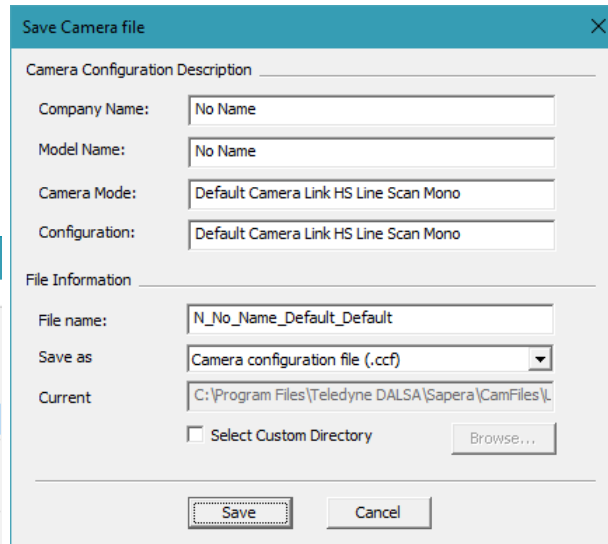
Save Camera file

Camera Configuration Description

Company Name: No Name

Model Name: No Name

Camera Mode: Default Camera Link HS Line Scan Mono

Configuration: Default Camera Link HS Line Scan Mono

File Information

File name: N_No_Name_Default_Default

Save as Camera configuration file (.ccf)

Current C:\Program Files\Teledyne DALSA\Sapera\CamFiles\L

Select Custom Directory

Browse...

Save

Cancel